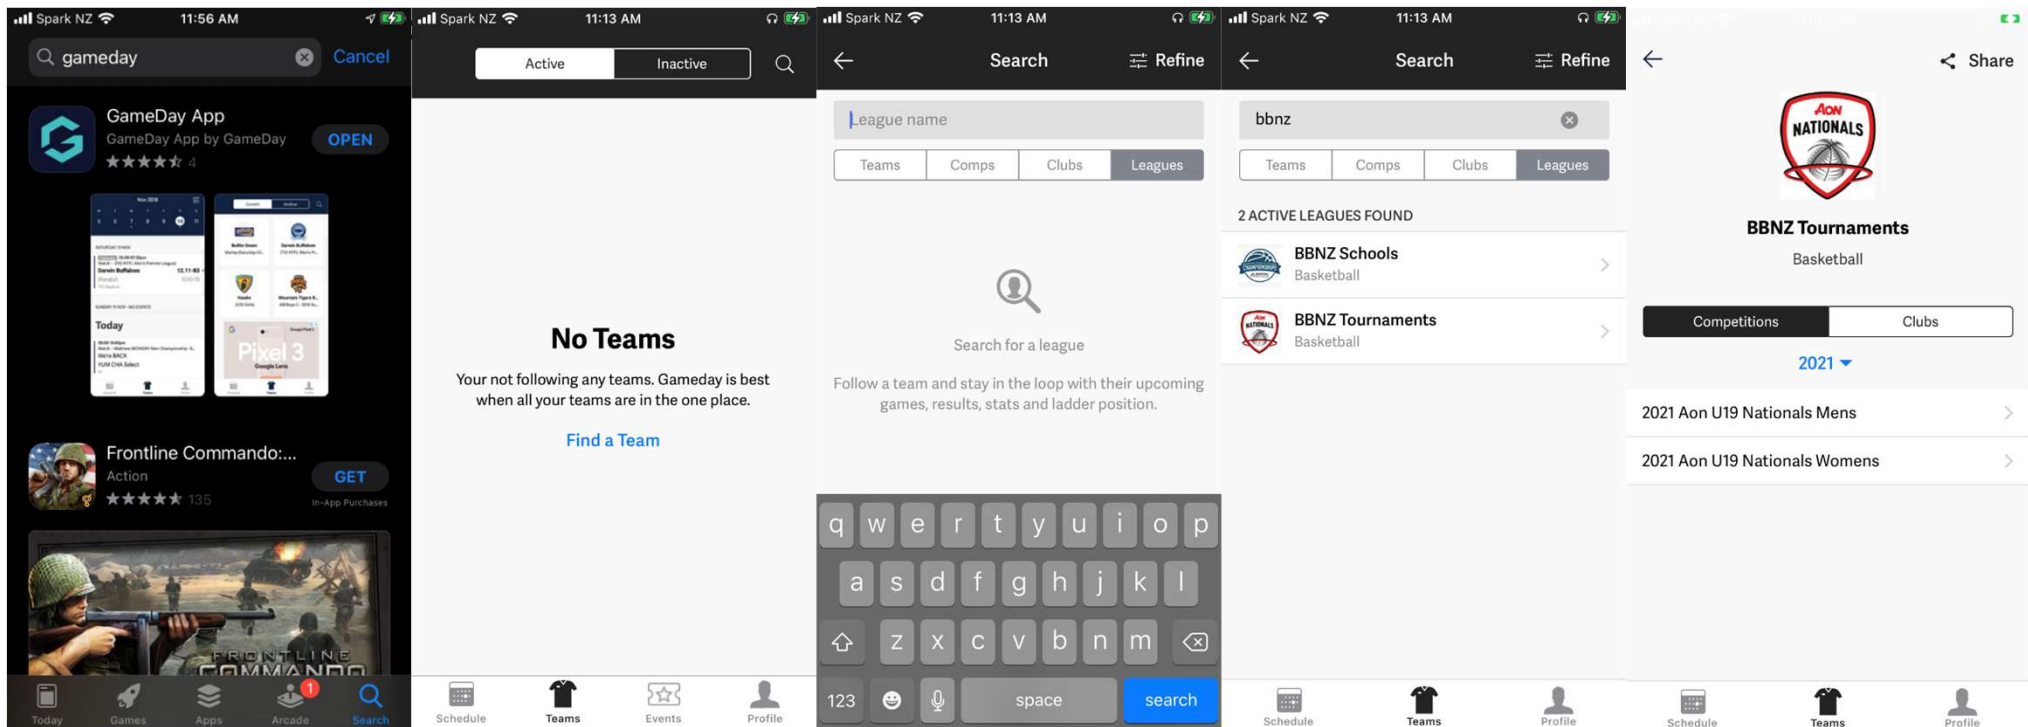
Spark NZ 11:56 AM

gameday Cancel

GameDay App
GameDay App by GameDay
OPEN
4

Today

Pixel 3

Frontline Commando:...
Action
GET
135
In-App Purchases

FRONTLINE COMMANDO

Today Games Apps Arcade Search

Spark NZ 11:13 AM

Active Inactive

No Teams

Your not following any teams. Gameday is best when all your teams are in the one place.

Find a Team

Schedule Teams Events Profile

Spark NZ 11:13 AM

Search Refine

League name

Teams Comps Clubs Leagues

Search for a league

Follow a team and stay in the loop with their upcoming games, results, stats and ladder position.

q w e r t y u i o p
a s d f g h j k l
z x c v b n m
123 space search

Spark NZ 11:13 AM

Search Refine

bbnz

Teams Comps Clubs Leagues

2 ACTIVE LEAGUES FOUND

BBNZ Schools
Basketball

BBNZ Tournaments
Basketball

Schedule Teams Profile

Share

AON NATIONALS

BBNZ Tournaments
Basketball

Competitions Clubs

2021

2021 Aon U19 Nationals Mens

2021 Aon U19 Nationals Womens

Schedule Teams Profile